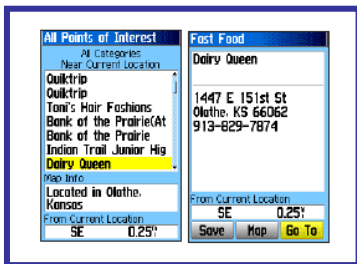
All Points of Interest
All Categories
Near Current Location
Quiktrip
Quiktrip
Toni's Hair Fashions
Bank of the Prairie(At
Bank of the Prairie
Indian Trail Junior Hig
Dairy Queen
Map Info
Located in Olathe, Kansas
From Current Location
SE 0.25$^{mi}$

Fast Food
Dairy Queen

1447 E 151st St
Olathe, KS 66062
913-829-7874

From Current Location
SE 0.25$^{mi}$
Save Map Go To